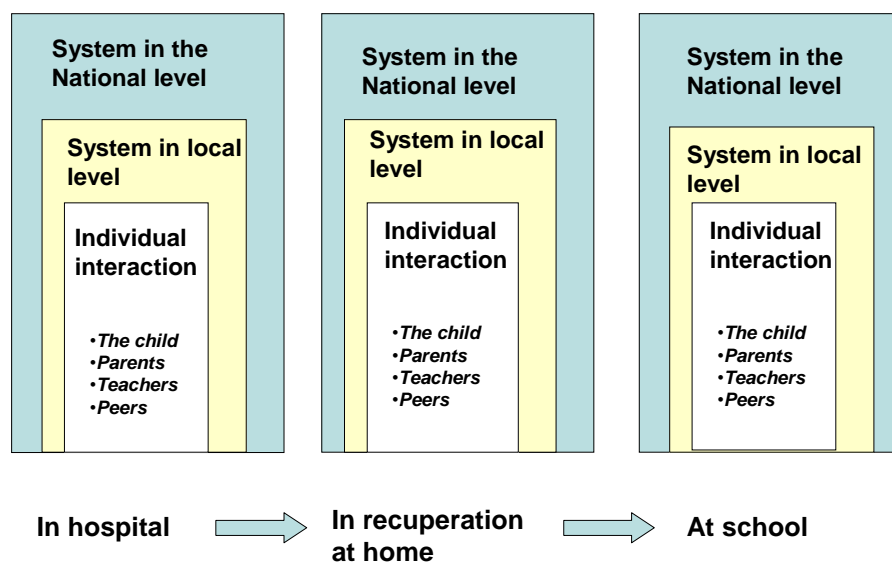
System in the National level

System in local level

Individual interaction

•The child
•Parents
•Teachers
•Peers

System in the National level

System in local level

Individual interaction

•The child
•Parents
•Teachers
•Peers

System in the National level

System in local level

Individual interaction

•The child
•Parents
•Teachers
•Peers

In hospital

In recuperation at home

At school